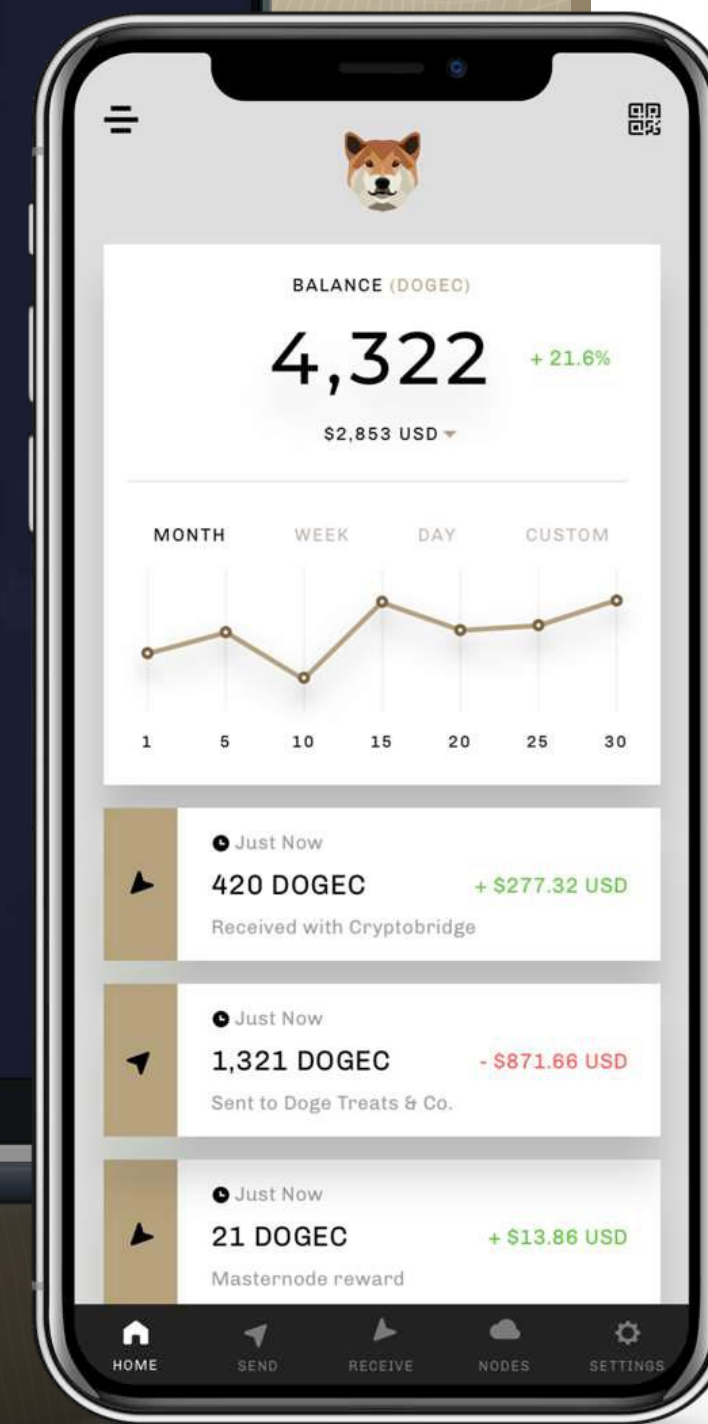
BALANCE (DOGEC)

4,322

+ 21.6%

$2,853 USD

MONTH WEEK DAY CUSTOM

1 5 10 15 20 25 30

Just Now
420 DOGEC
+ $277.32 USD
Received with Cryptobridge

Just Now
1,321 DOGEC
- $871.66 USD
Sent to Doge Treats & Co.

Just Now
21 DOGEC
+ $13.86 USD
Masternode reward

HOME SEND RECEIVE NODES SETTINGS